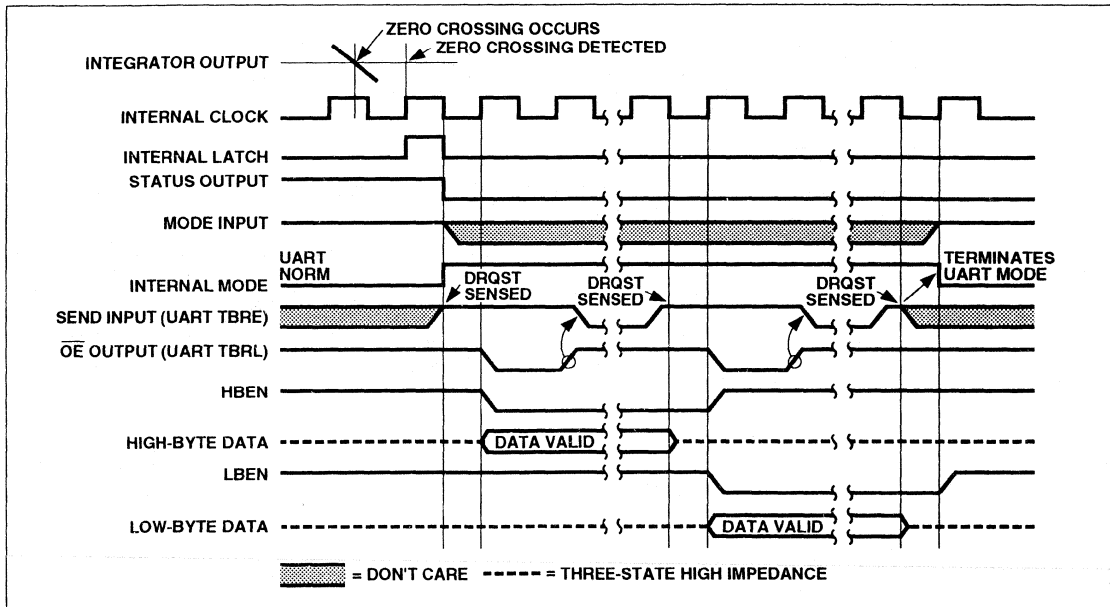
ZERO CROSSING OCCURS
ZERO CROSSING DETECTED
INTEGRATOR OUTPUT
INTERNAL CLOCK
INTERNAL LATCH
STATUS OUTPUT
MODE INPUT
UART
NORM
INTERNAL MODE
DRQST SENSED
DRQST SENSED
DRQST SENSED
TERMINATES UART MODE
SEND INPUT (UART TBRE)
$\overline{OE}$ OUTPUT (UART TBRL)
HBEN
HIGH-BYTE DATA
DATA VALID
LBEN
LOW-BYTE DATA
DATA VALID
= DON'T CARE
= THREE-STATE HIGH IMPEDANCE